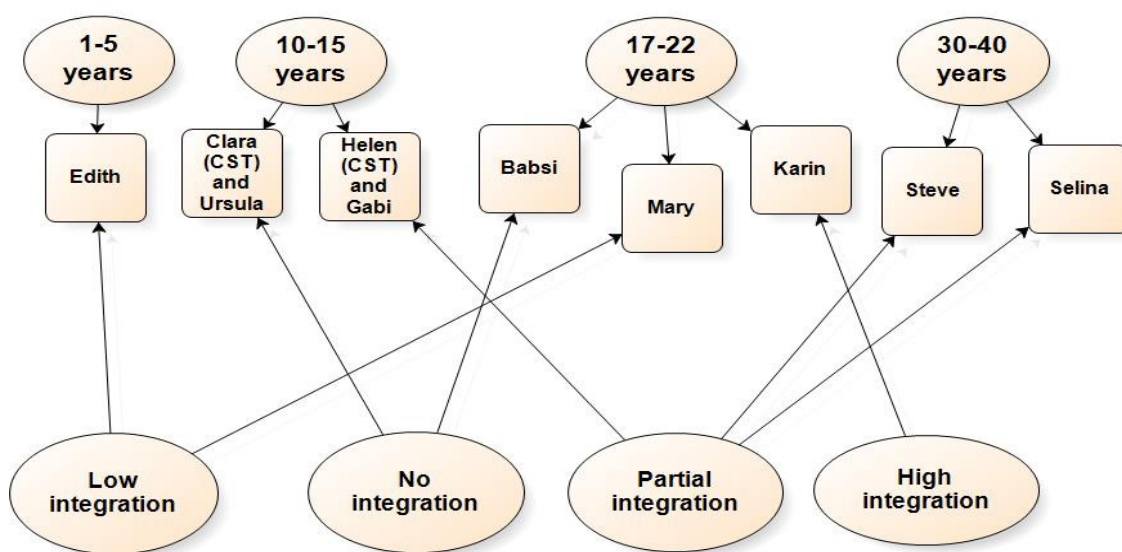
1-5 years

10-15 years

17-22 years

30-40 years

Edith

Clara (CST) and Ursula

Helen (CST) and Gabi

Babsi

Mary

Karin

Steve

Selina

Low integration

No integration

Partial integration

High integration